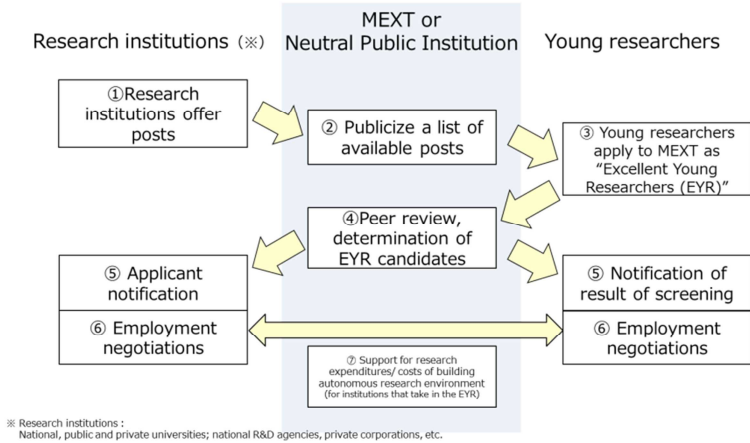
Research institutions (※)

MEXT or Neutral Public Institution

Young researchers

①Research institutions offer posts

② Publicize a list of available posts

③ Young researchers apply to MEXT as "Excellent Young Researchers (EYR)"

④Peer review, determination of EYR candidates

⑤ Applicant notification

⑤ Notification of result of screening

⑥ Employment negotiations

⑥ Employment negotiations

⑦ Support for research expenditures/ costs of building autonomous research environment (for institutions that take in the EYR)

※ Research institutions :
National, public and private universities; national R&D agencies, private corporations, etc.